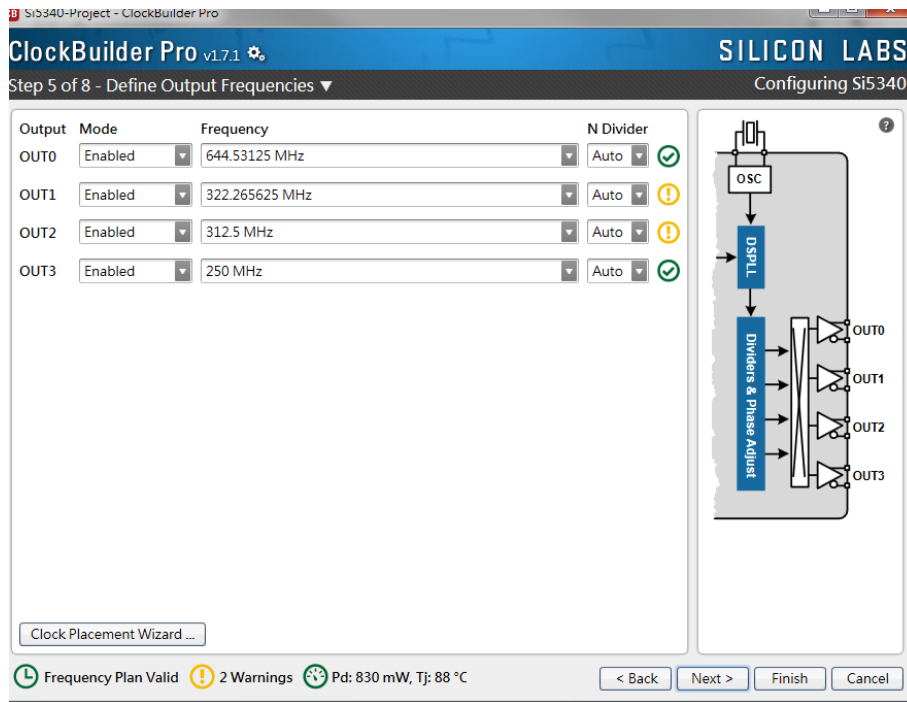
Si5340-Project - ClockBuilder Pro

ClockBuilder Pro v1.7.1

SILICON LABS

Step 5 of 8 - Define Output Frequencies ▼

Configuring Si5340

| Output | Mode | Frequency | N Divider |
|---|---|---|---|
| OUT0 | Enabled | 644.53125 MHz | Auto |
| OUT1 | Enabled | 322.265625 MHz | Auto |
| OUT2 | Enabled | 312.5 MHz | Auto |
| OUT3 | Enabled | 250 MHz | Auto |

?

OSC

DSPLL

Dividers & Phase Adjust

OUT0

OUT1

OUT2

OUT3

Clock Placement Wizard ...

Frequency Plan Valid

2 Warnings

Pd: 830 mW, Tj: 88 °C

< Back

Next >

Finish

Cancel